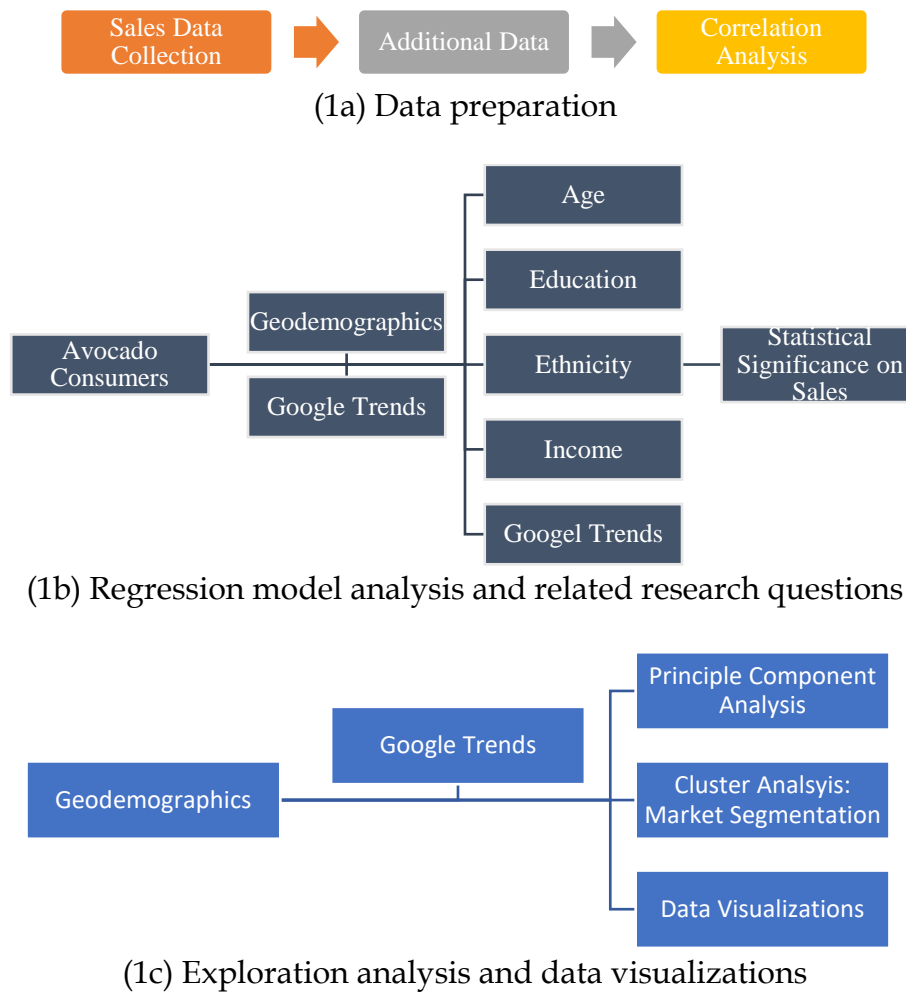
Sales Data Collection

Additional Data

Correlation Analysis

(1a) Data preparation

Avocado Consumers

Geodemographics

Google Trends

Age

Education

Ethnicity

Income

Googel Trends

Statistical Significance on Sales

(1b) Regression model analysis and related research questions

Geodemographics

Google Trends

Principle Component Analysis

Cluster Analsyis: Market Segmentation

Data Visualizations

(1c) Exploration analysis and data visualizations